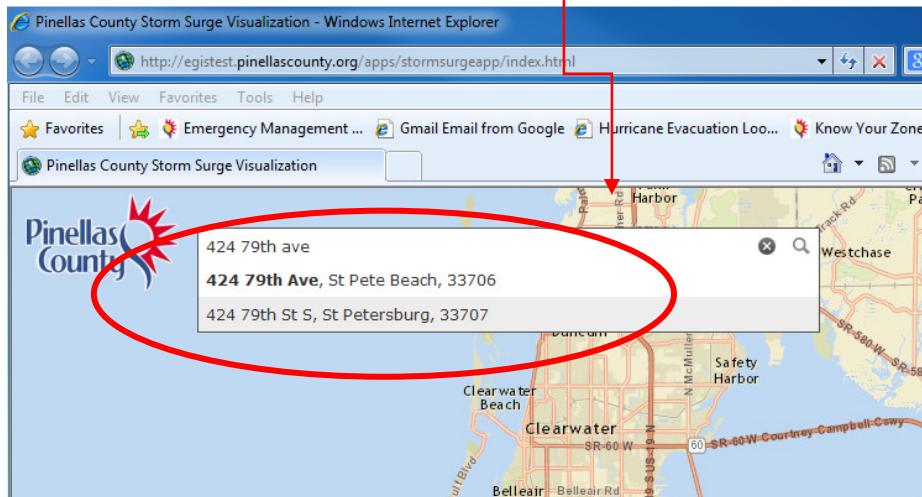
Pinellas County Storm Surge Visualization - Windows Internet Explorer

http://egistest.pinellascounty.org/apps/stormsurgeapp/index.html

File Edit View Favorites Tools Help

Favorites Emergency Management ... Gmail Email from Google Hurricane Evacuation Loo... Know Your Zone

Pinellas County Storm Surge Visualization

Pinellas County

424 79th ave

**424 79th Ave**, St Pete Beach, 33706

424 79th St S, St Petersburg, 33707

Palm Harbor

Westchase

Dunedin

Safety Harbor

Clearwater Beach

Clearwater

SR-60 W

SR-60 W Courtney Campbell Cswy

SR-580 W

N McMullen

US-19 N

60

Belleair Belleair Rd